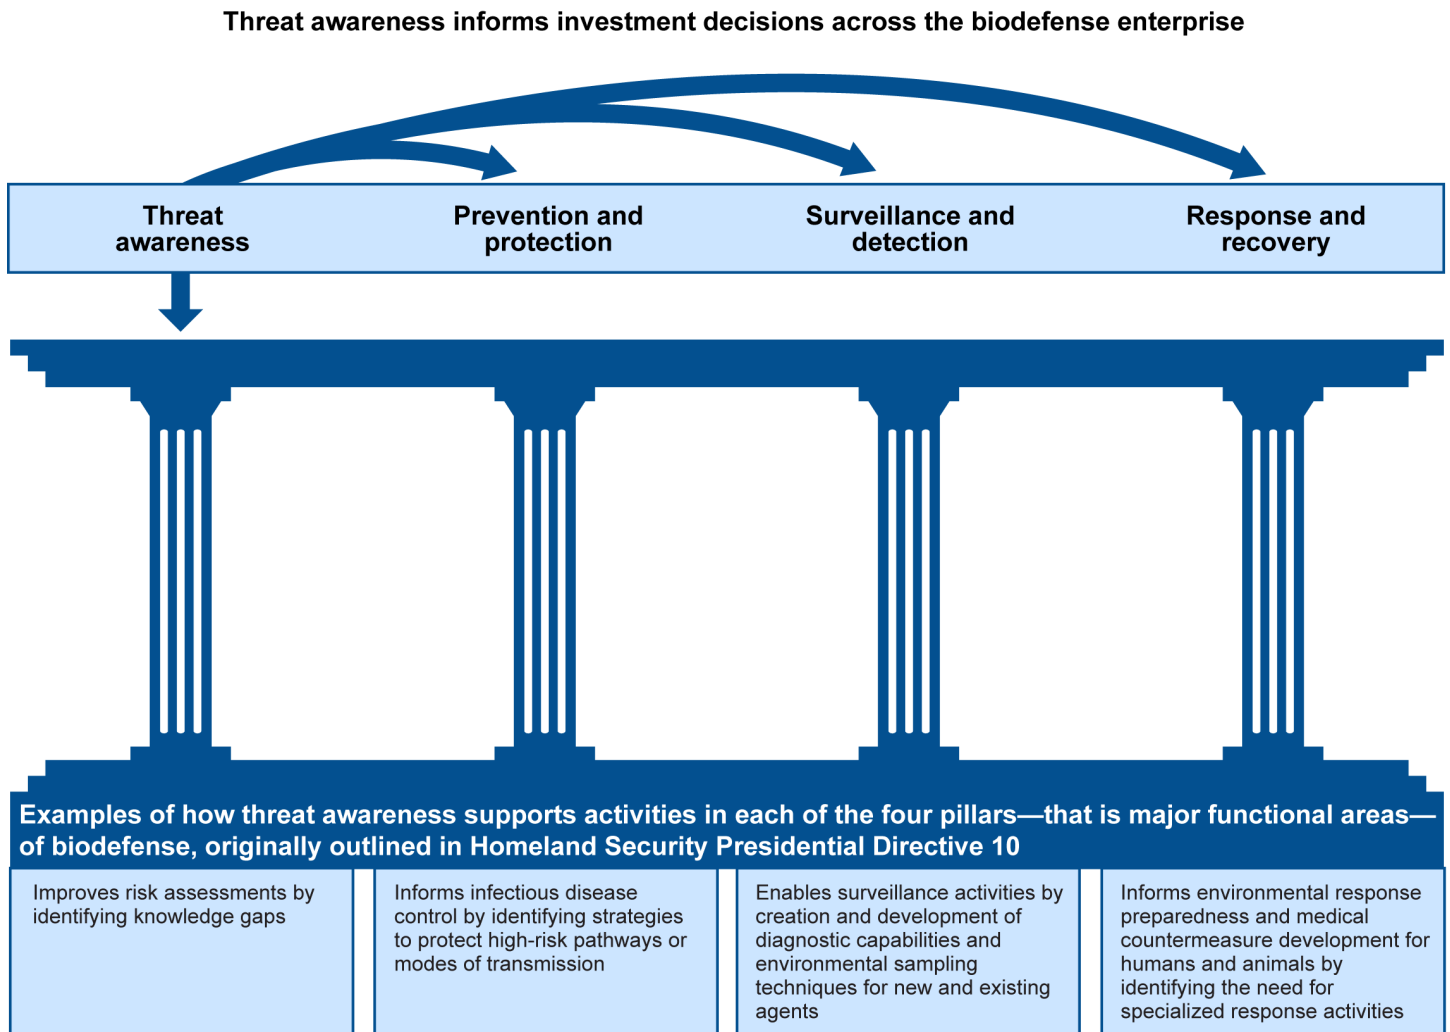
Threat awareness informs investment decisions across the biodefense enterprise

Threat awareness

Prevention and protection

Surveillance and detection

Response and recovery

Examples of how threat awareness supports activities in each of the four pillars—that is major functional areas—of biodefense, originally outlined in Homeland Security Presidential Directive 10

Improves risk assessments by identifying knowledge gaps

Informs infectious disease control by identifying strategies to protect high-risk pathways or modes of transmission

Enables surveillance activities by creation and development of diagnostic capabilities and environmental sampling techniques for new and existing agents

Informs environmental response preparedness and medical countermeasure development for humans and animals by identifying the need for specialized response activities